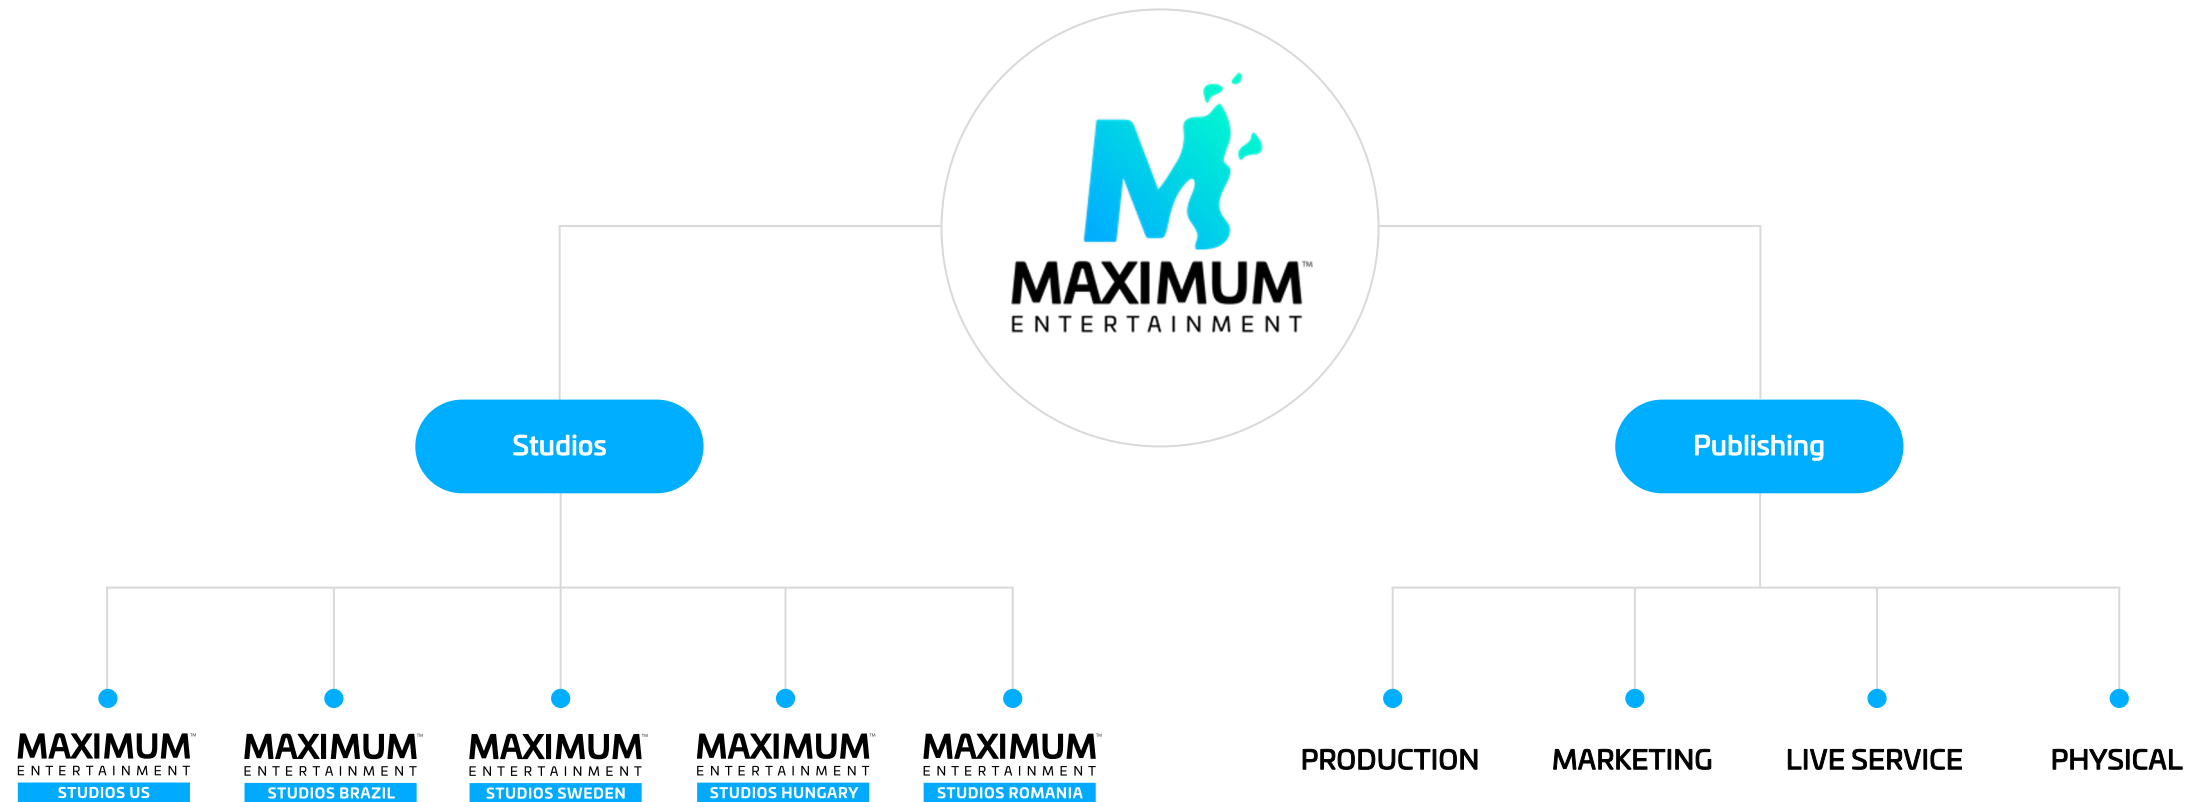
MAXIMUM™
ENTERTAINMENT

Studios

Publishing

MAXIMUM™
ENTERTAINMENT
STUDIOS US

MAXIMUM™
ENTERTAINMENT
STUDIOS BRAZIL

MAXIMUM™
ENTERTAINMENT
STUDIOS SWEDEN

MAXIMUM™
ENTERTAINMENT
STUDIOS HUNGARY

MAXIMUM™
ENTERTAINMENT
STUDIOS ROMANIA

PRODUCTION

MARKETING

LIVE SERVICE

PHYSICAL